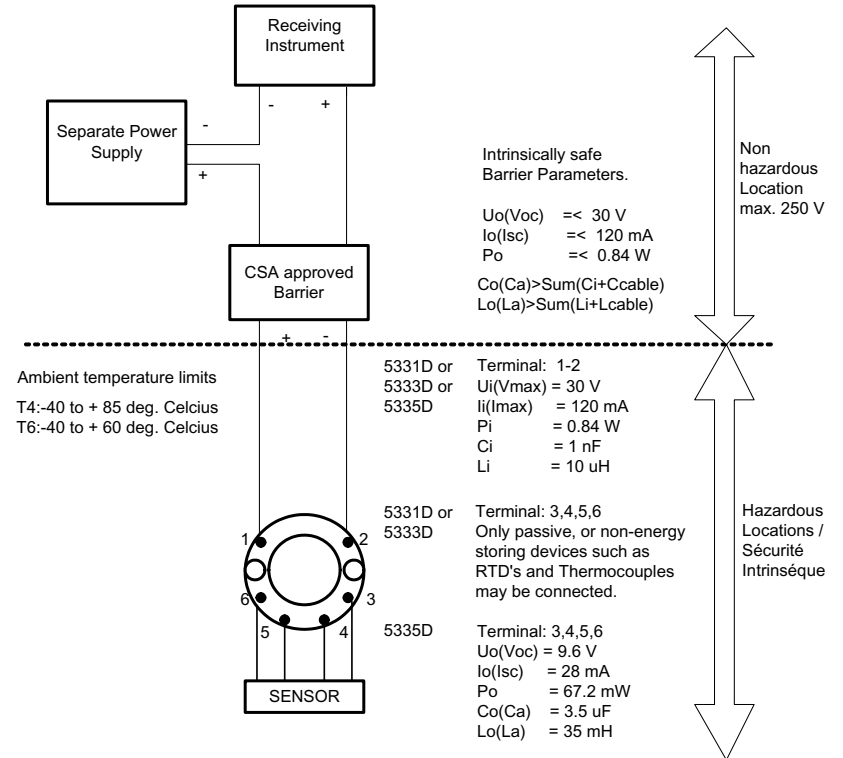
Receiving Instrument

-
+

Separate Power Supply

-
+

Intrinsically safe Barrier Parameters.

Uo(Voc) =< 30 V
Io(Isc) =< 120 mA
Po =< 0.84 W

Co(Ca)>Sum(Ci+Ccable)
Lo(La)>Sum(Li+Lcable)

Non hazardous Location max. 250 V

CSA approved Barrier

+
-

Ambient temperature limits

T4:-40 to + 85 deg. Celcius
T6:-40 to + 60 deg. Celcius

5331D or
5333D or
5335D

Terminal: 1-2
Ui(Vmax) = 30 V
Ii(Imax) = 120 mA
Pi = 0.84 W
Ci = 1 nF
Li = 10 uH

5331D or
5333D

Terminal: 3,4,5,6
Only passive, or non-energy storing devices such as RTD's and Thermocouples may be connected.

Hazardous Locations / Sécurité Intrinséque

1
2
6
3
5
4

5335D

Terminal: 3,4,5,6
Uo(Voc) = 9.6 V
Io(Isc) = 28 mA
Po = 67.2 mW
Co(Ca) = 3.5 uF
Lo(La) = 35 mH

SENSOR